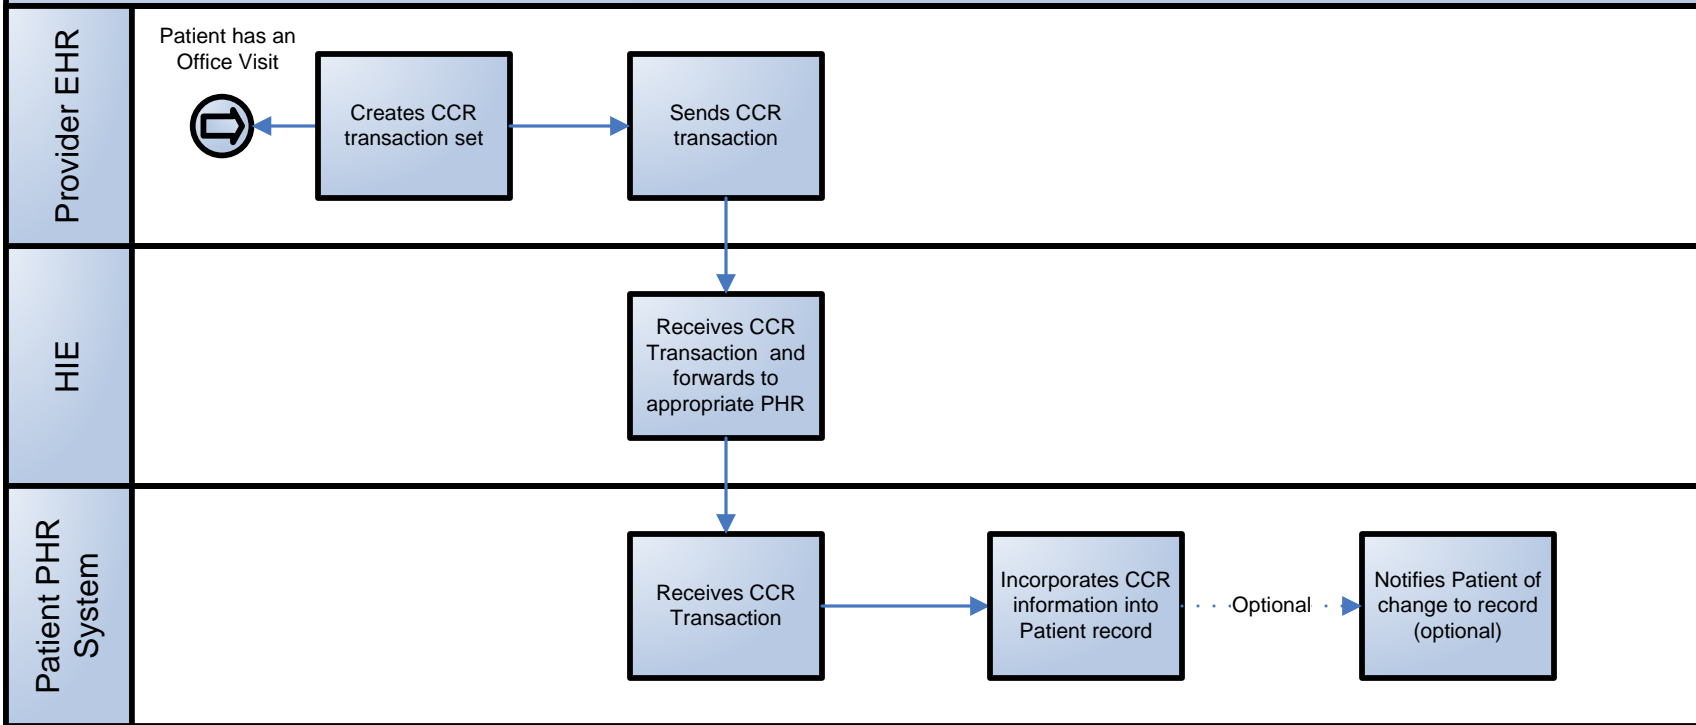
Provider EHR

Patient has an Office Visit

Creates CCR transaction set

Sends CCR transaction

HIE

Receives CCR Transaction and forwards to appropriate PHR

Patient PHR System

Receives CCR Transaction

Incorporates CCR information into Patient record

Optional

Notifies Patient of change to record (optional)